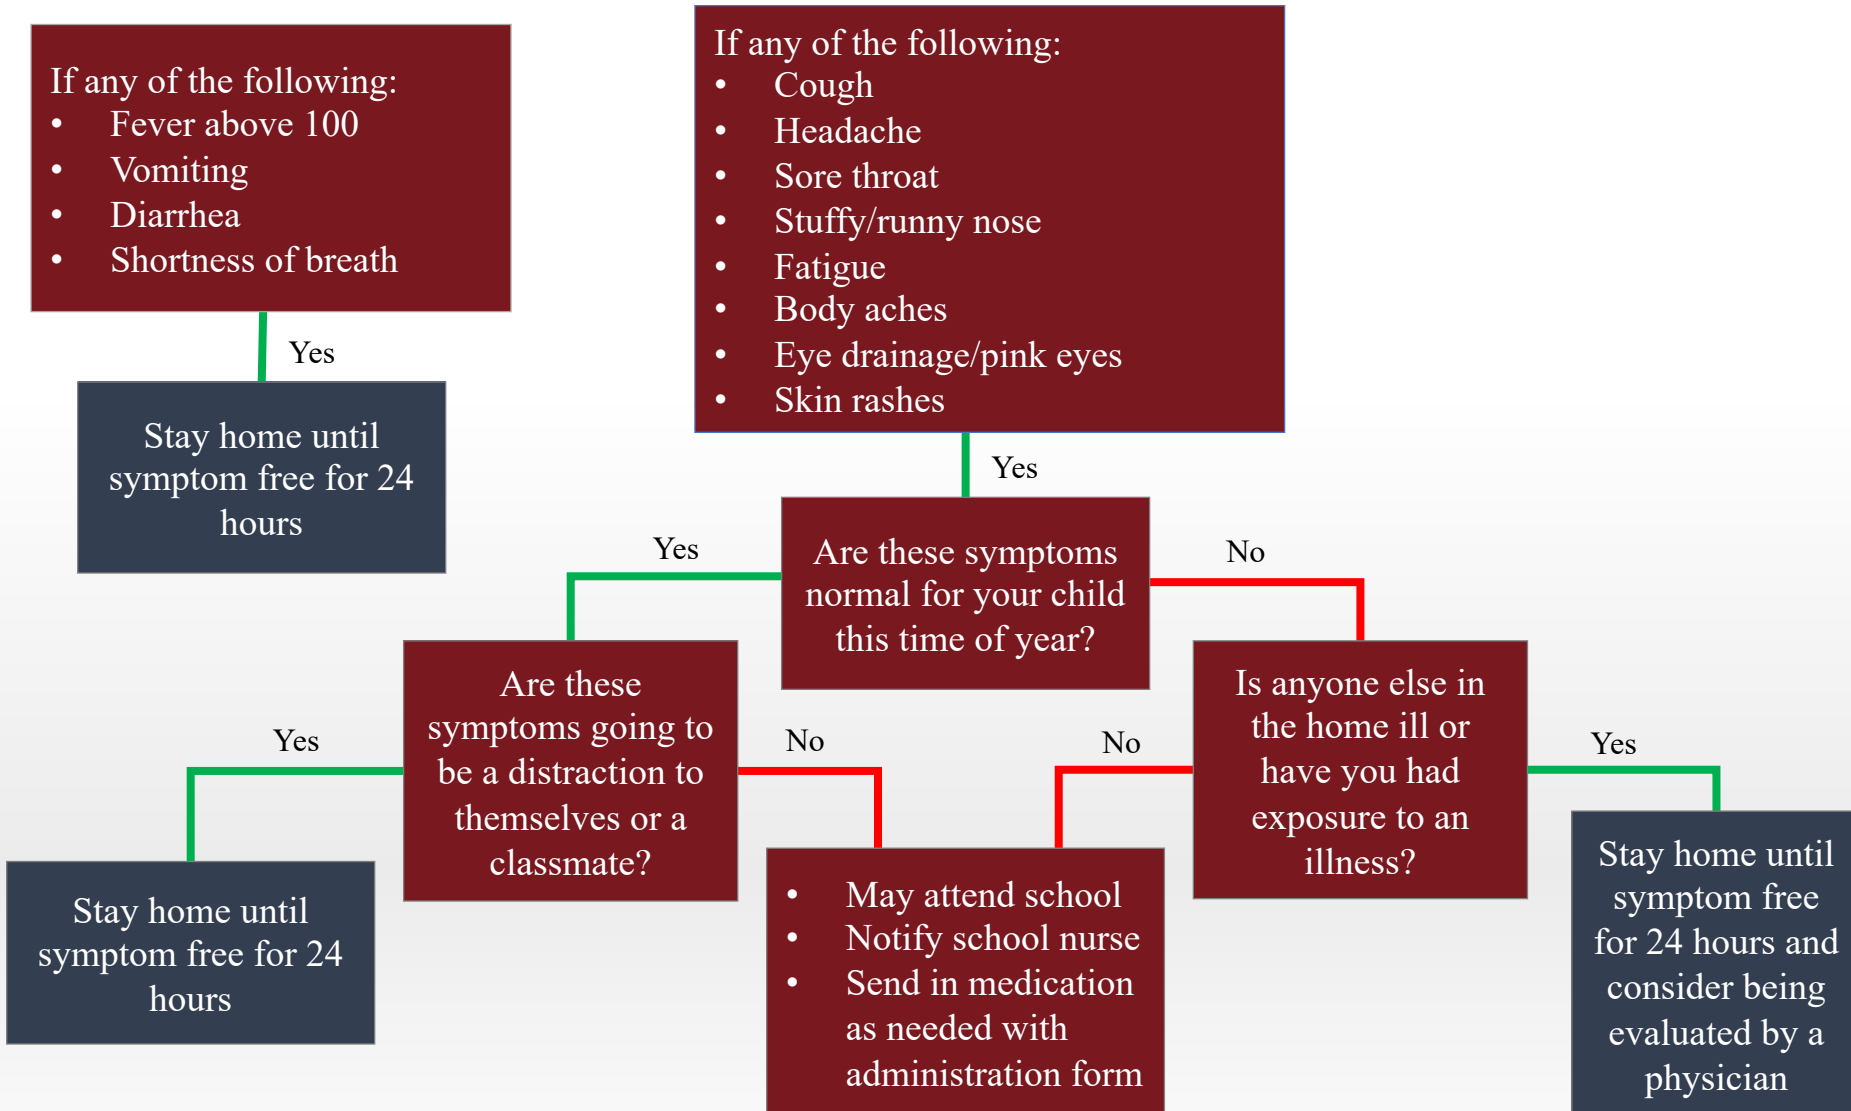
If any of the following:
- Fever above 100
- Vomiting
- Diarrhea
- Shortness of breath

Yes

Stay home until symptom free for 24 hours

If any of the following:
- Cough
- Headache
- Sore throat
- Stuffy/runny nose
- Fatigue
- Body aches
- Eye drainage/pink eyes
- Skin rashes

Yes

Are these symptoms normal for your child this time of year?

Yes

No

Are these symptoms going to be a distraction to themselves or a classmate?

Yes

No

Stay home until symptom free for 24 hours

- May attend school
- Notify school nurse
- Send in medication as needed with administration form

Is anyone else in the home ill or have you had exposure to an illness?

No

Yes

Stay home until symptom free for 24 hours and consider being evaluated by a physician